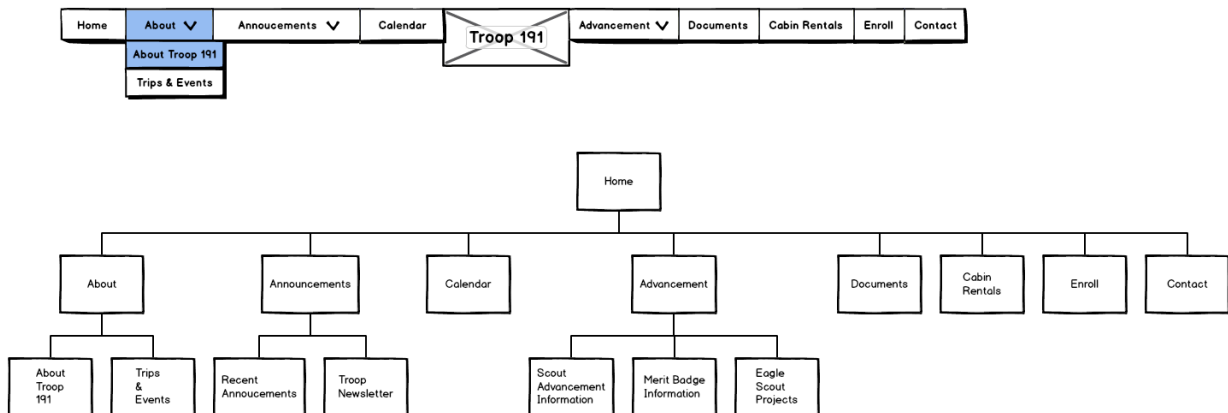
Home | About | Annoucements | Calendar | Troop 191 | Advancement | Documents | Cabin Rentals | Enroll | Contact

About Troop 191
Trips & Events

Home

About
Announcements
Calendar
Advancement
Documents
Cabin Rentals
Enroll
Contact

About Troop 191
Trips & Events
Recent Annoucements
Troop Newsletter
Scout Advancement Information
Merit Badge Information
Eagle Scout Projects